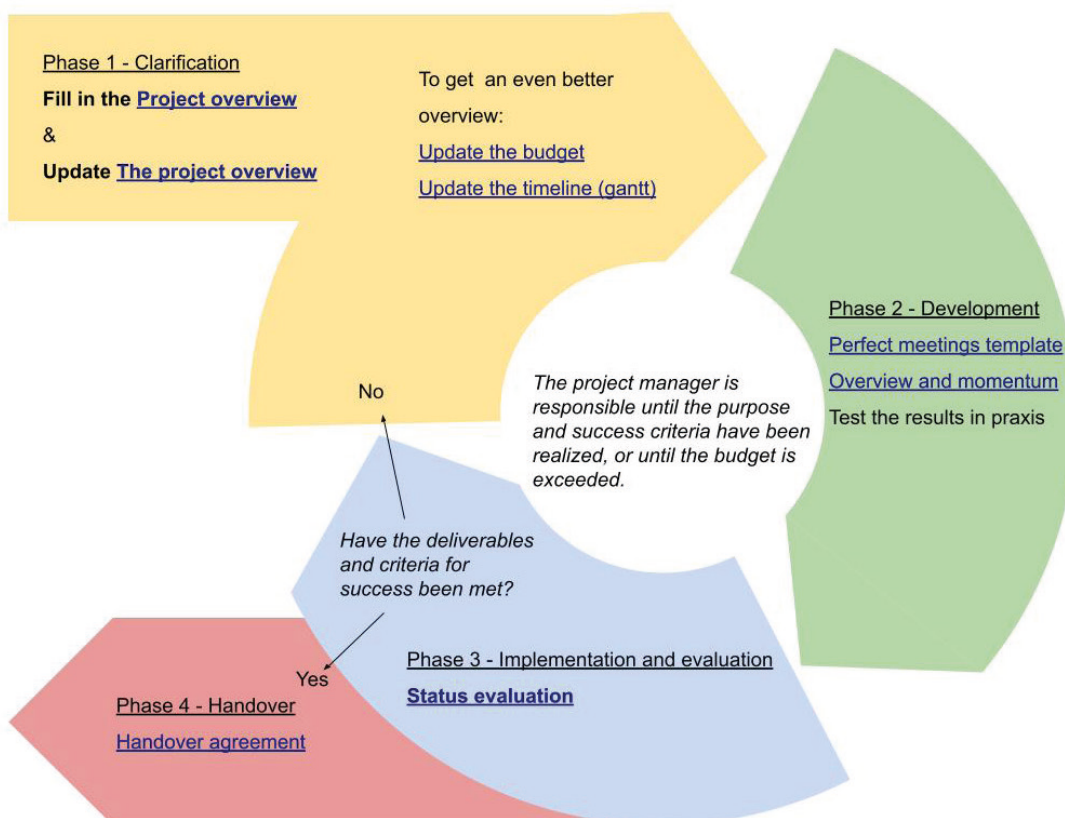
Phase 1 - Clarification

Fill in the Project overview

&

Update The project overview

To get an even better overview:

Update the budget

Update the timeline (gantt)

Phase 2 - Development

Perfect meetings template

Overview and momentum

Test the results in praxis

The project manager is responsible until the purpose and success criteria have been realized, or until the budget is exceeded.

No

Have the deliverables and criteria for success been met?

Yes

Phase 3 - Implementation and evaluation

Status evaluation

Phase 4 - Handover

Handover agreement